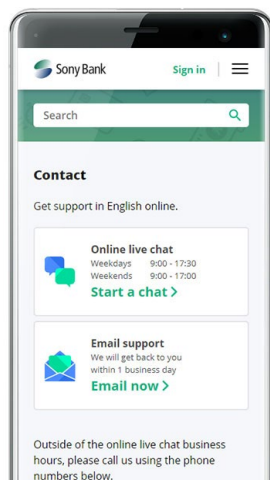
Sony Bank

Sign in

Search

Contact

Get support in English online.

Online live chat
Weekdays 9:00 - 17:30
Weekends 9:00 - 17:00
Start a chat >

Email support
We will get back to you within 1 business day
Email now >

Outside of the online live chat business hours, please call us using the phone numbers below.